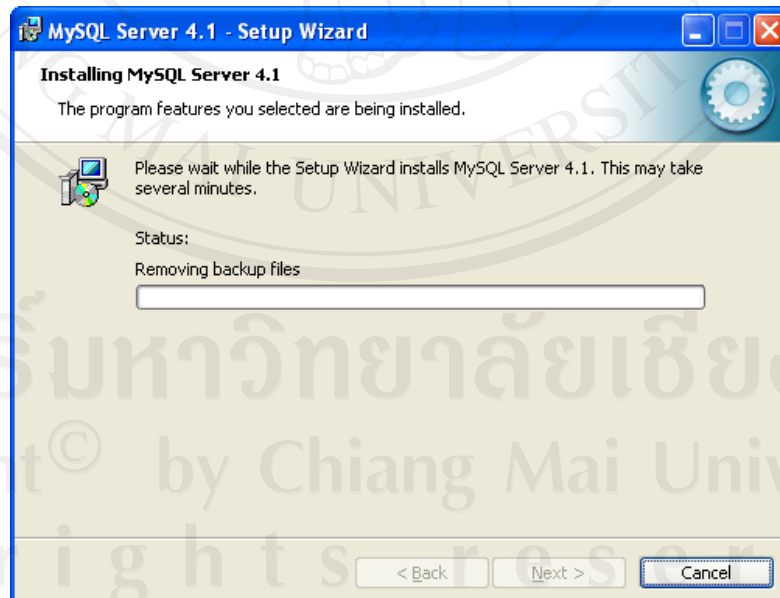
MySQL Server 4.1 - Setup Wizard

Installing MySQL Server 4.1

The program features you selected are being installed.

Please wait while the Setup Wizard installs MySQL Server 4.1. This may take several minutes.

Status:

Removing backup files

UNIVERSITY

รมหาวิทยาลัยเชียง

t© by Chiang Mai Univ

r i g h t s r e s e r

< Back

Next >

Cancel